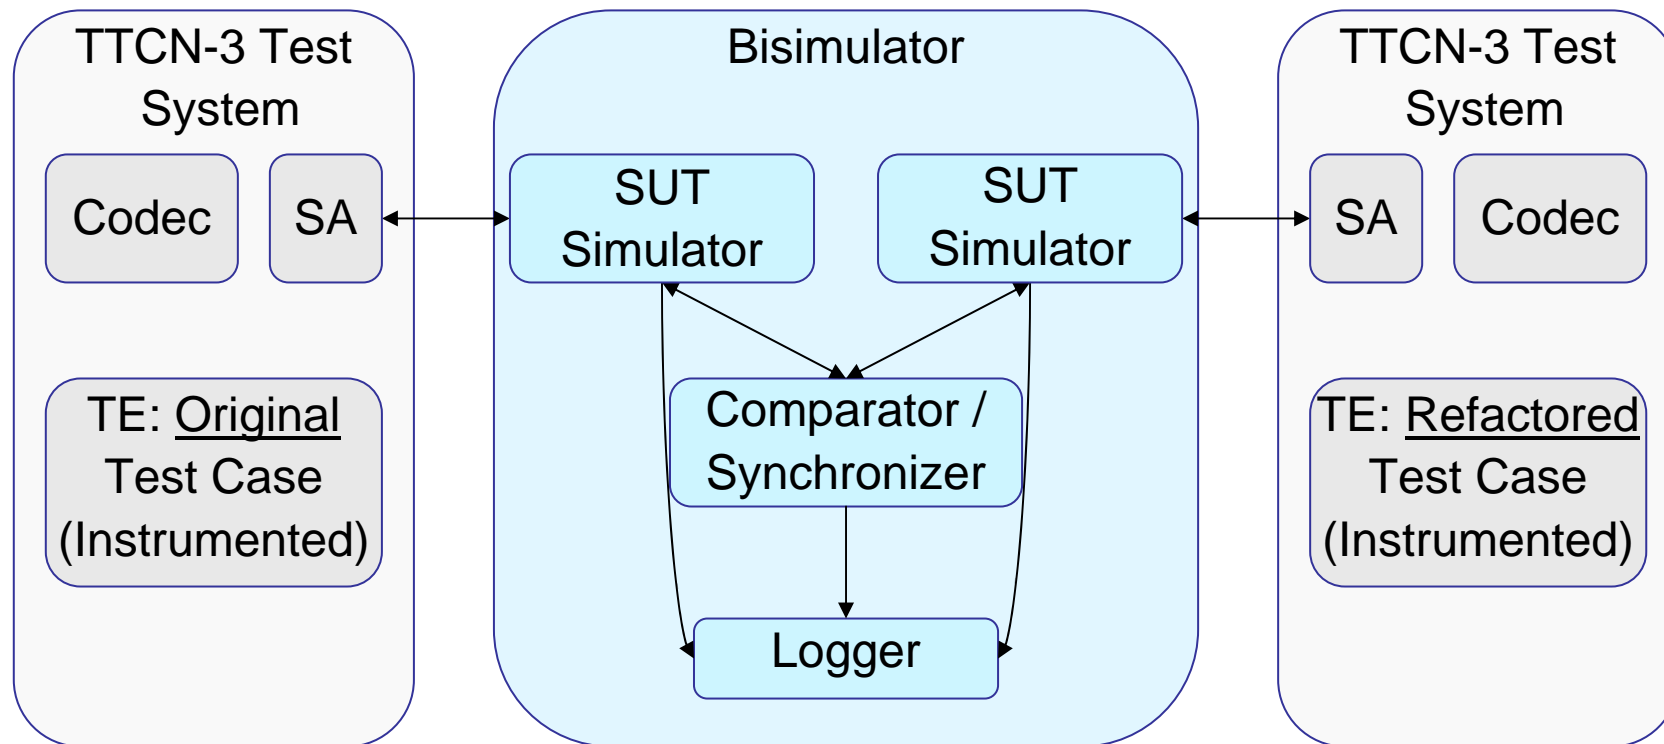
TTCN-3 Test System

Codec

SA

TE: Original Test Case (Instrumented)

Bisimulator

SUT Simulator

SUT Simulator

Comparator / Synchronizer

Logger

TTCN-3 Test System

SA

Codec

TE: Refactored Test Case (Instrumented)